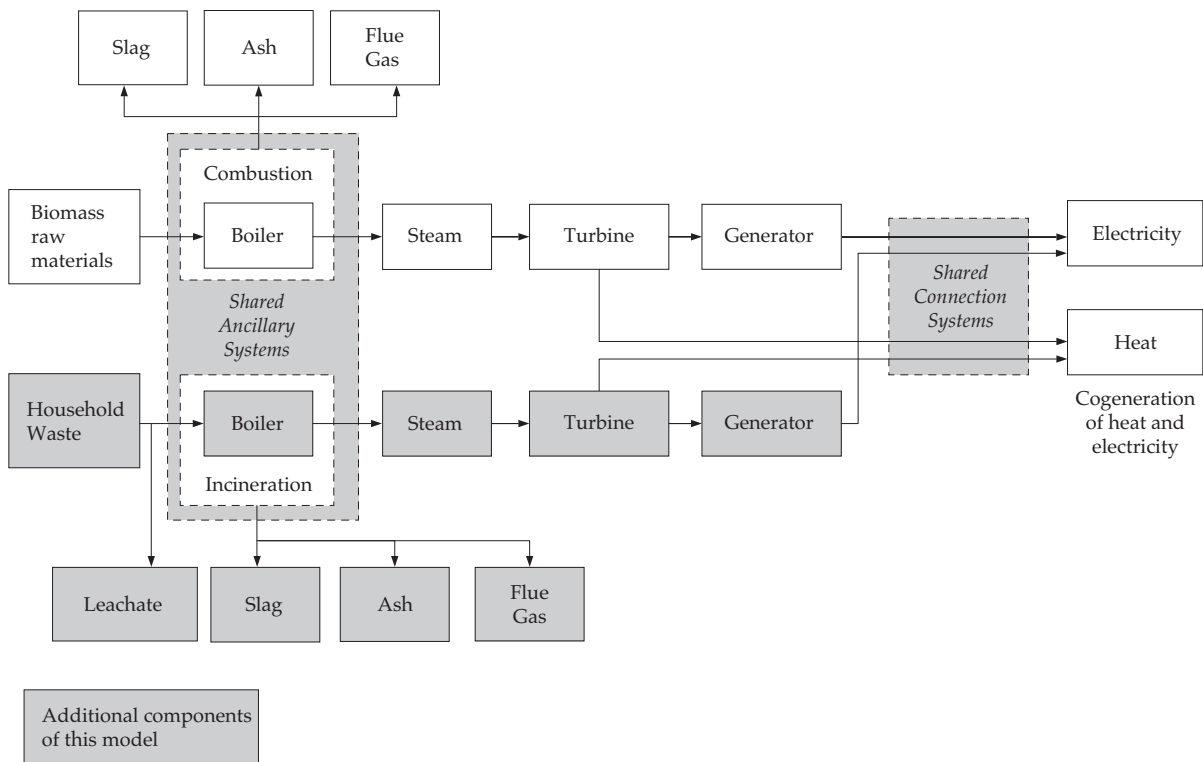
Slag

Ash

Flue Gas

Combustion

Biomass raw materials

Boiler

Steam

Turbine

Generator

Electricity

Shared Ancillary Systems

Shared Connection Systems

Heat

Household Waste

Boiler

Steam

Turbine

Generator

Cogeneration of heat and electricity

Incineration

Leachate

Slag

Ash

Flue Gas

Additional components of this model